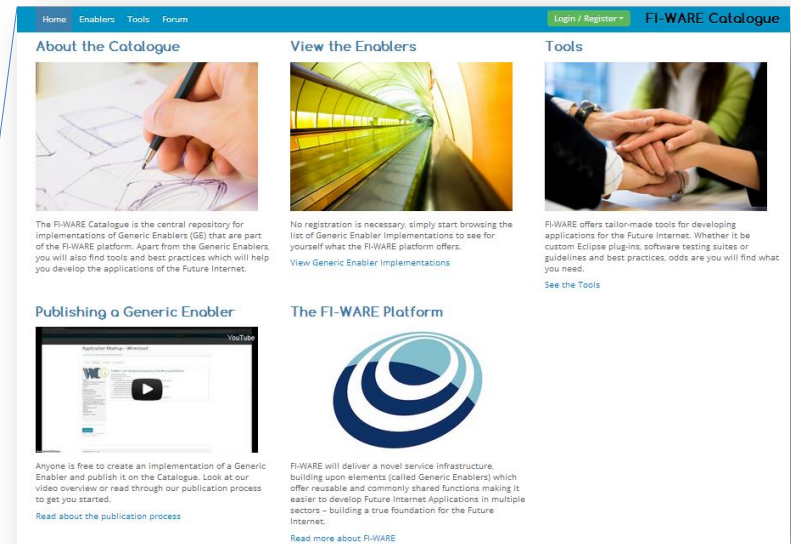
Home Enablers Tools Forum

Login / Register

FI-WARE Catalogue

About the Catalogue

The FI-WARE Catalogue is the central repository for implementations of Generic Enablers (GE) that are part of the FI-WARE platform. Apart from the Generic Enablers, you will also find tools and best practices which will help you develop the applications of the Future Internet.

View the Enablers

No registration is necessary, simply start browsing the list of Generic Enabler Implementations to see for yourself what the FI-WARE platform offers.

View Generic Enabler Implementations

Tools

FI-WARE offers tailor-made tools for developing applications for the Future Internet. Whether it be custom Eclipse plug-ins, software testing suites or guidelines and best practices, odds are you will find what you need.

See the Tools

Publishing a Generic Enabler

YouTube

Application Mashup - Wirecloud

Anyone is free to create an implementation of a Generic Enabler and publish it on the Catalogue. Look at our video overview or read through our publication process to get you started.

Read about the publication process

The FI-WARE Platform

FI-WARE will deliver a novel service infrastructure, building upon elements (called Generic Enablers) which offer reusable and commonly shared functions making it easier to develop Future Internet Applications in multiple sectors – building a true foundation for the Future Internet.

Read more about FI-WARE